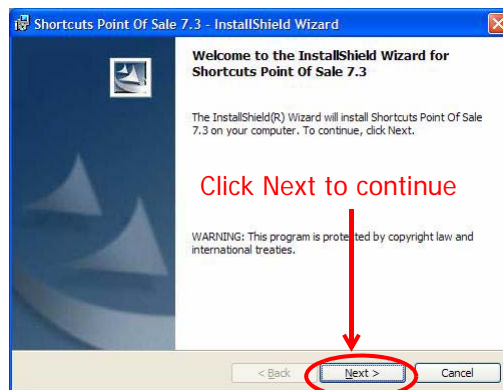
Shortcuts Point Of Sale 7.3 - InstallShield Wizard

Welcome to the InstallShield Wizard for Shortcuts Point Of Sale 7.3

The InstallShield(R) Wizard will install Shortcuts Point Of Sale 7.3 on your computer. To continue, click Next.

Click Next to continue

WARNING: This program is protected by copyright law and international treaties.

< Back
Next >
Cancel